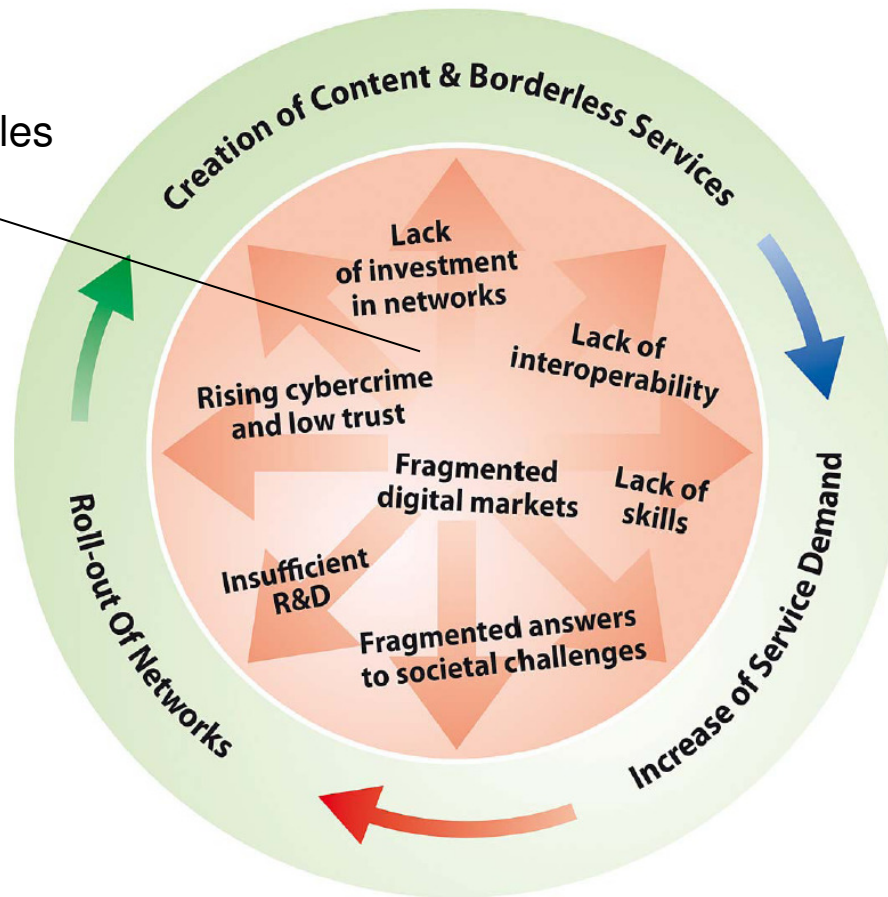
les

Creation of Content & Borderless Services

Lack of investment in networks

Lack of interoperability

Rising cybercrime and low trust

Fragmented digital markets

Lack of skills

Insufficient R&D

Fragmented answers to societal challenges

Increase of Service Demand

Roll-out Of Networks